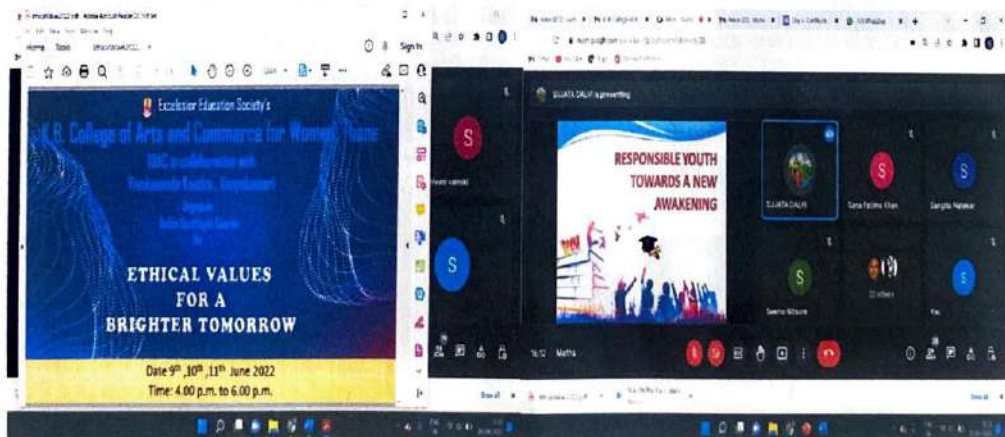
Home Tools Sign In

Excelsior Education Society's

K.B. College of Arts and Commerce for Women, Thane

IQAC in collaboration with

Vivekananda Kendra, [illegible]

ETHICAL VALUES
FOR A
BRIGHTER TOMORROW

Date 9th, 10th, 11th June 2022

Time: 4.00 p.m. to 6.00 p.m.

SUJATA DALVI is presenting

RESPONSIBLE YOUTH
TOWARDS A NEW
AWAKENING

SUJATA DALVI

Sana Fatima Khan

Sangita Malekar

Seema Mhatre

22 others

You

Maths